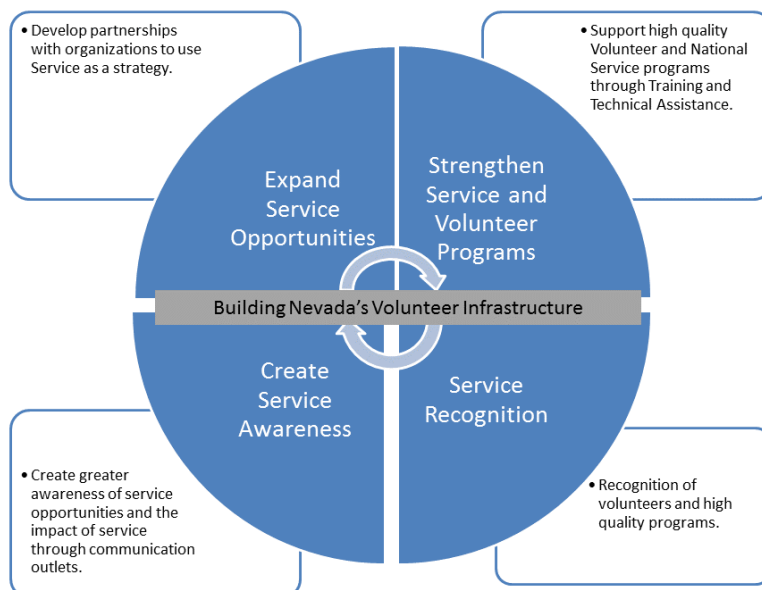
• Develop partnerships with organizations to use Service as a strategy.

• Support high quality Volunteer and National Service programs through Training and Technical Assistance.

Expand Service Opportunities

Strengthen Service and Volunteer Programs

Building Nevada's Volunteer Infrastructure

Create Service Awareness

Service Recognition

• Create greater awareness of service opportunities and the impact of service through communication outlets.

• Recognition of volunteers and high quality programs.